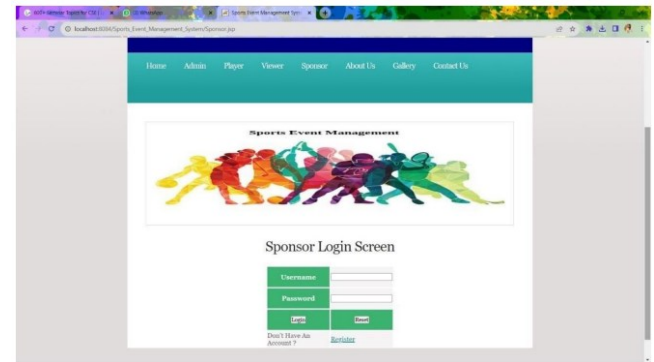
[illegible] | WhatsApp | Sports Event Management Syst

localhost:8084/Sports_Event_Management_System/Sponsor.jsp

Home Admin Player Viewer Sponsor About Us Gallery Contact Us

Sports Event Management

Sponsor Login Screen

| Username | |
|---|---|
| Password | |
| Login | Reset |
| Don't Have An Account ? | Register |